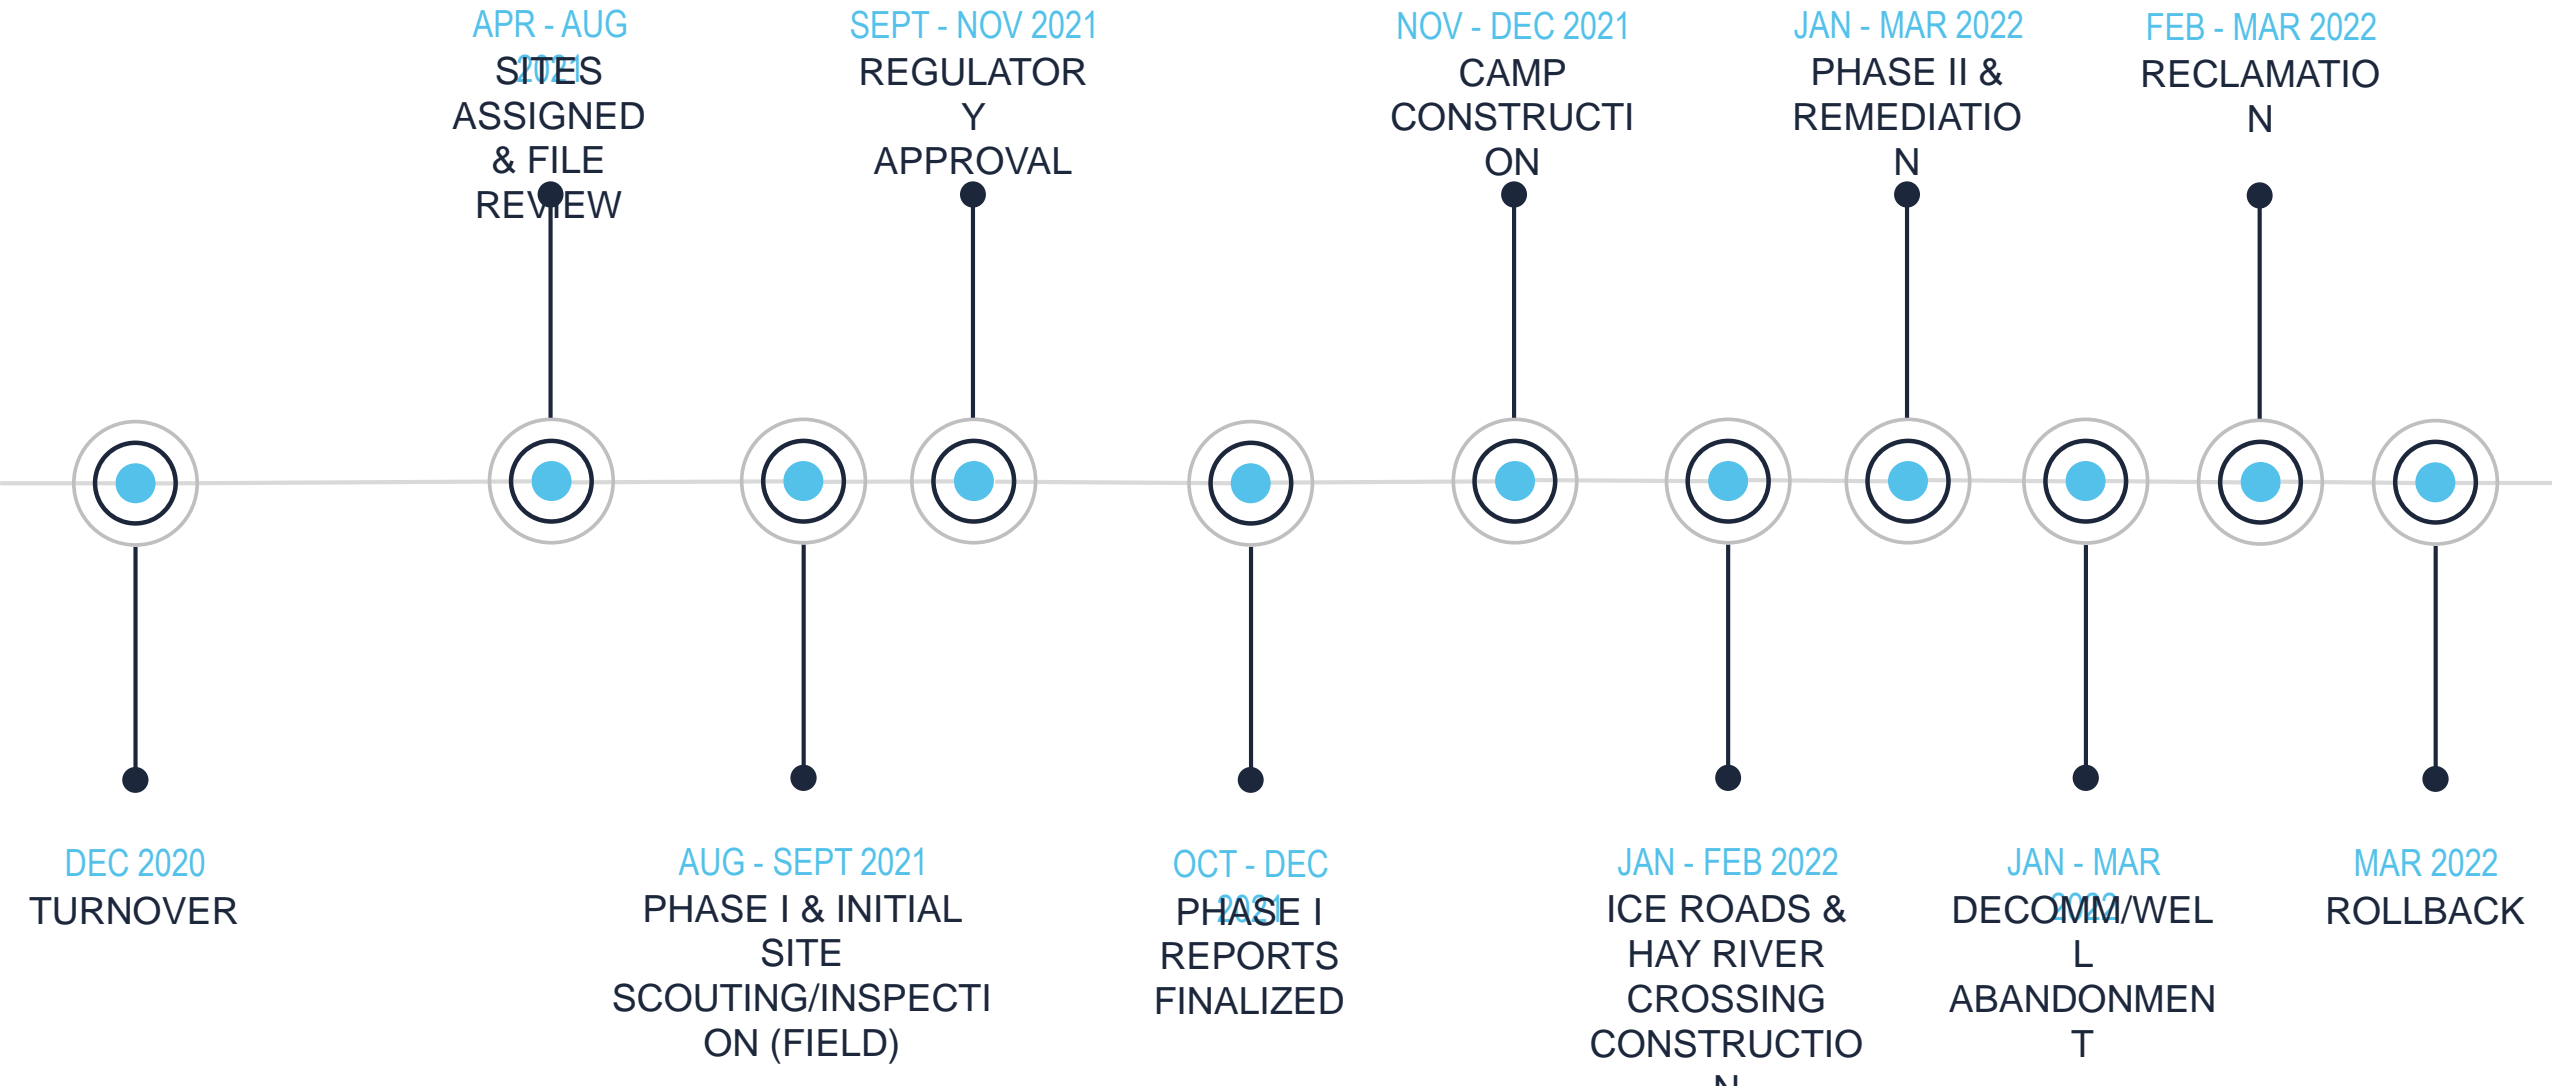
APR - AUG 2021
SITES ASSIGNED & FILE REVIEW

SEPT - NOV 2021
REGULATORY APPROVAL

NOV - DEC 2021
CAMP CONSTRUCTION

JAN - MAR 2022
PHASE II & REMEDIATION

FEB - MAR 2022
RECLAMATION

DEC 2020
TURNOVER

AUG - SEPT 2021
PHASE I & INITIAL SITE SCOUTING/INSPECTION (FIELD)

OCT - DEC 2021
PHASE I REPORTS FINALIZED

JAN - FEB 2022
ICE ROADS & HAY RIVER CROSSING CONSTRUCTIO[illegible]

JAN - MAR 2022
DECOMM/WELL ABANDONMENT

MAR 2022
ROLLBACK